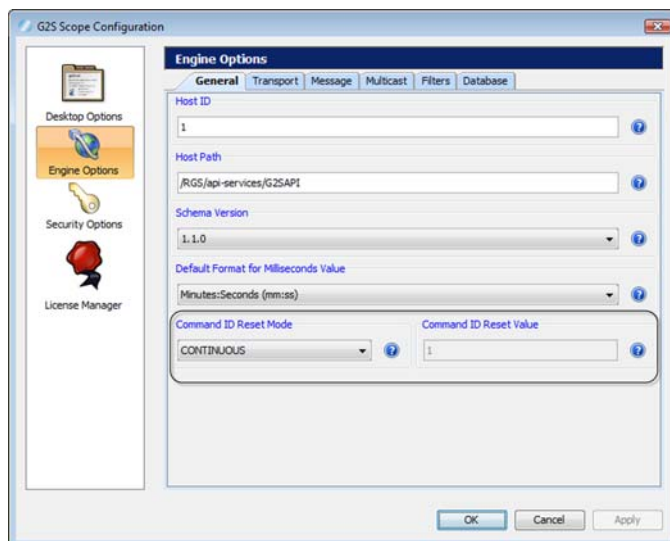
G2S Scope Configuration

Desktop Options
Engine Options
Security Options
License Manager

Engine Options

General | Transport | Message | Multicast | Filters | Database

Host ID
1

Host Path
/RGS/api-services/G2SAPI

Schema Version
1.1.0

Default Format for Milliseconds Value
Minutes:Seconds (mm:ss)

Command ID Reset Mode
CONTINUOUS

Command ID Reset Value
1

OK | Cancel | Apply